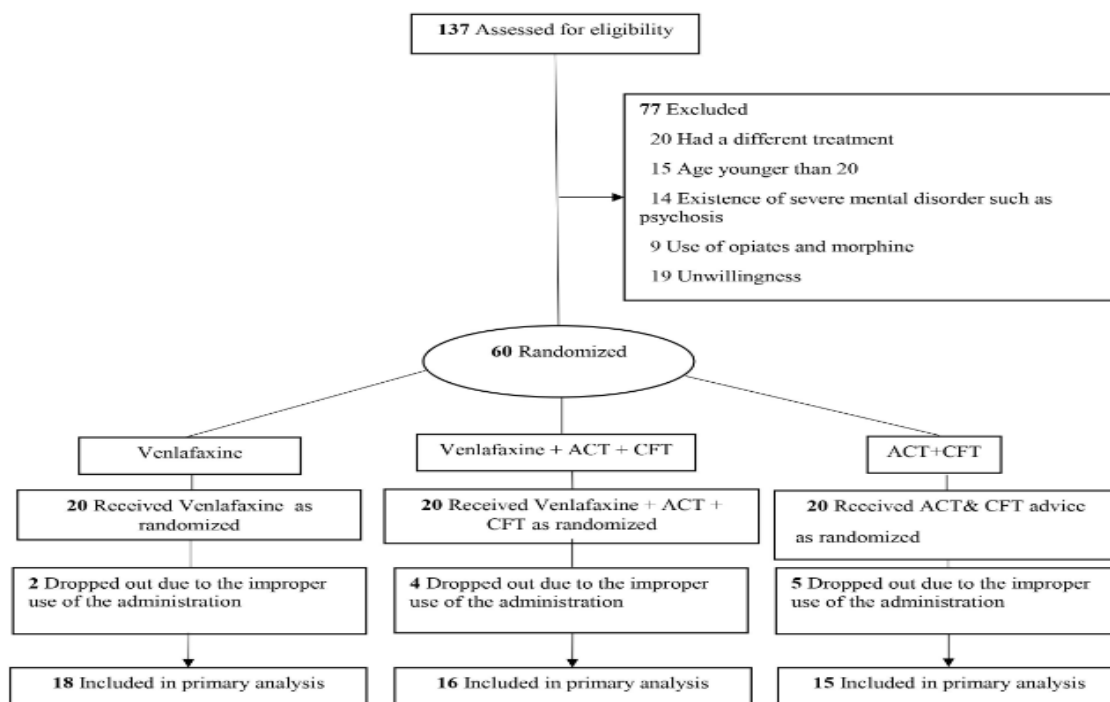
**137** Assessed for eligibility

**77** Excluded
20 Had a different treatment
15 Age younger than 20
14 Existence of severe mental disorder such as psychosis
9 Use of opiates and morphine
19 Unwillingness

**60** Randomized

Venlafaxine

Venlafaxine + ACT + CFT

ACT+CFT

**20** Received Venlafaxine as randomized

**20** Received Venlafaxine + ACT + CFT as randomized

**20** Received ACT& CFT advice as randomized

**2** Dropped out due to the improper use of the administration

**4** Dropped out due to the improper use of the administration

**5** Dropped out due to the improper use of the administration

**18** Included in primary analysis

**16** Included in primary analysis

**15** Included in primary analysis